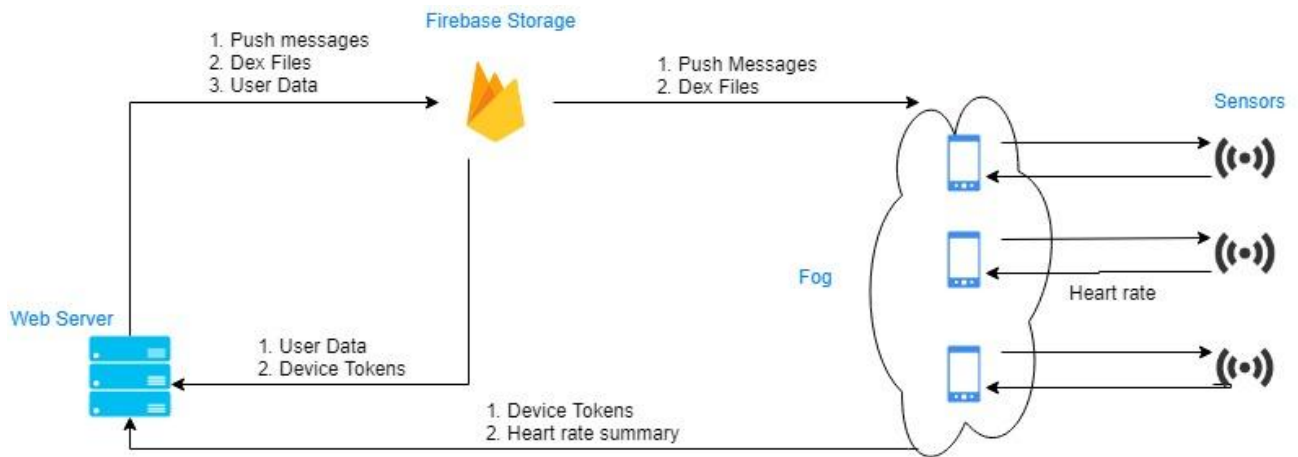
Firebase Storage

1. Push messages
2. Dex Files
3. User Data

1. Push Messages
2. Dex Files

Sensors

Fog

Heart rate

Web Server

1. User Data
2. Device Tokens

1. Device Tokens
2. Heart rate summary